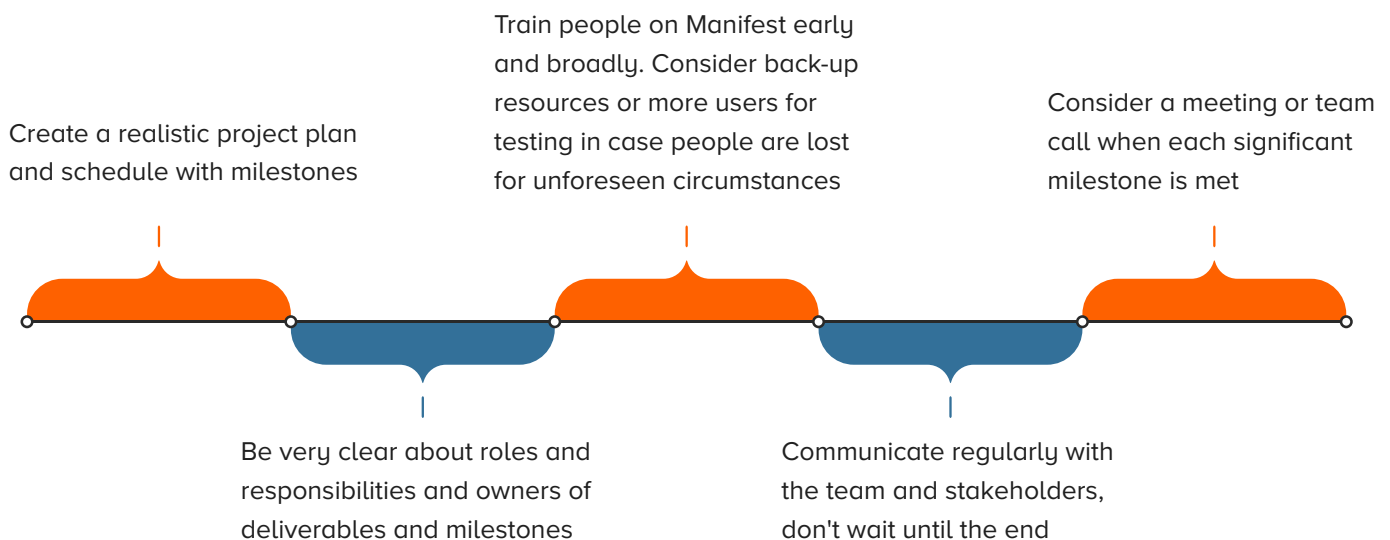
Create a realistic project plan and schedule with milestones

Be very clear about roles and responsibilities and owners of deliverables and milestones

Train people on Manifest early and broadly. Consider back-up resources or more users for testing in case people are lost for unforeseen circumstances

Communicate regularly with the team and stakeholders, don't wait until the end

Consider a meeting or team call when each significant milestone is met